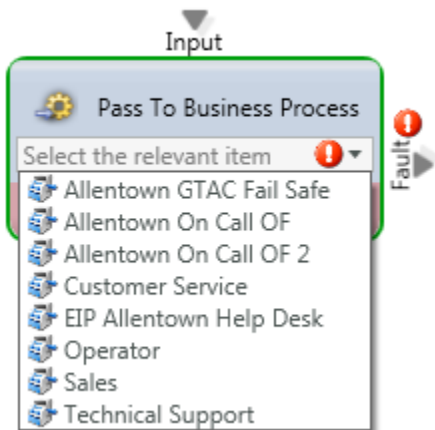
Input

Pass To Business Process

Select the relevant item

Fault

Allentown GTAC Fail Safe
Allentown On Call OF
Allentown On Call OF 2
Customer Service
EIP Allentown Help Desk
Operator
Sales
Technical Support